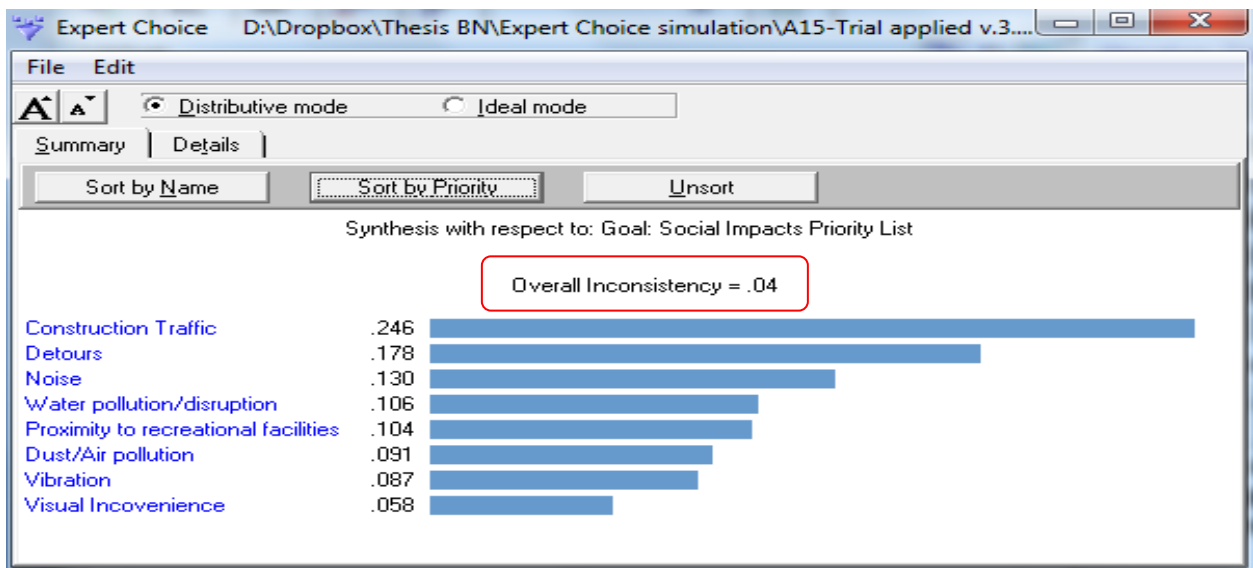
Expert Choice D:\Dropbox\Thesis BN\Expert Choice simulation\A15-Trial applied v.3....

File Edit

Distributive mode Ideal mode

Summary Details

Sort by Name Sort by Priority Unsort

Synthesis with respect to: Goal: Social Impacts Priority List

Overall Inconsistency = .04

| | |
|---|---|
| Construction Traffic | .246 |
| Detours | .178 |
| Noise | .130 |
| Water pollution/disruption | .106 |
| Proximity to recreational facilities | .104 |
| Dust/Air pollution | .091 |
| Vibration | .087 |
| Visual Incovenience | .058 |